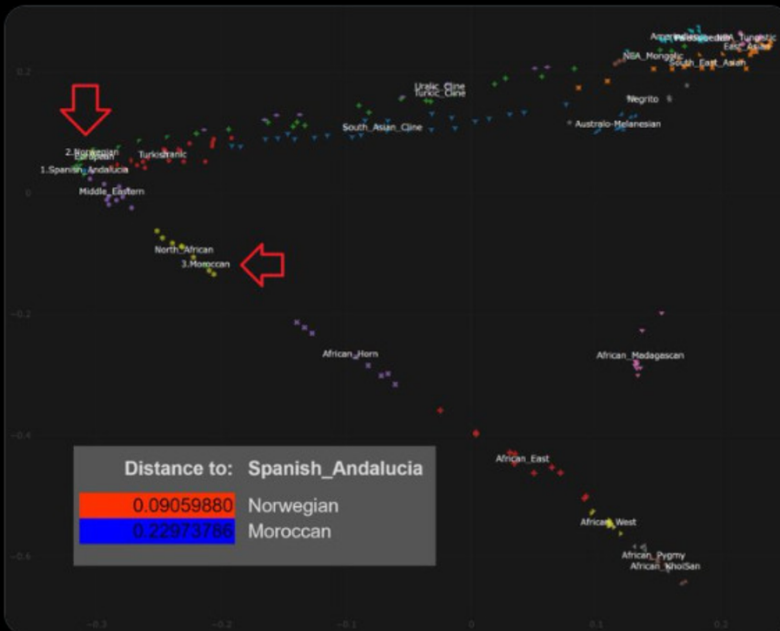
0.2
0
−0.2
−0.4
−0.6
−0.3
−0.2
−0.1
0
0.1
0.2

2.Norwegian
European
1.Spanish_Andalucia
Turkic_Iranic
Middle_Eastern
North_African
3.Moroccan
Uralic_Cline
Turkic_Cline
South_Asian_Cline
NSA_Mongolic
South_East_Asian
Negrito
Australo-Melanesian
African_Horn
African_Madagascan
African_East
African_West
African_Pygmy
African_KhoiSan

Distance to: Spanish_Andalucia
0.09059880 Norwegian
0.22973786 Moroccan